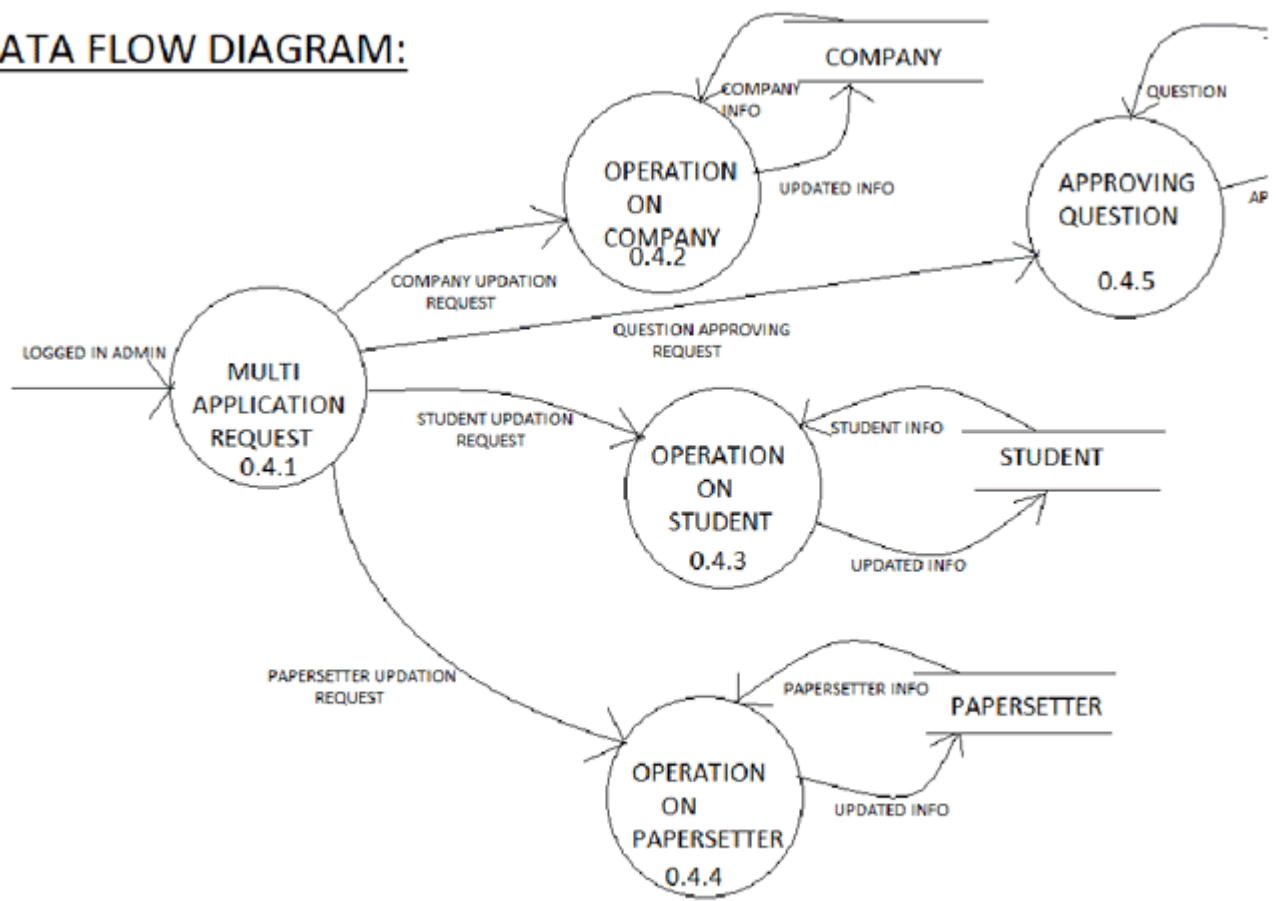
ATA FLOW DIAGRAM:

COMPANY

COMPANY INFO

OPERATION ON COMPANY 0.4.2

UPDATED INFO

QUESTION

APPROVING QUESTION 0.4.5

AP

COMPANY UPDATION REQUEST

QUESTION APPROVING REQUEST

LOGGED IN ADMIN

MULTI APPLICATION REQUEST 0.4.1

STUDENT UPDATION REQUEST

STUDENT INFO

OPERATION ON STUDENT 0.4.3

STUDENT

UPDATED INFO

PAPERSETTER UPDATION REQUEST

PAPERSETTER INFO

PAPERSETTER

OPERATION ON PAPERSETTER 0.4.4

UPDATED INFO